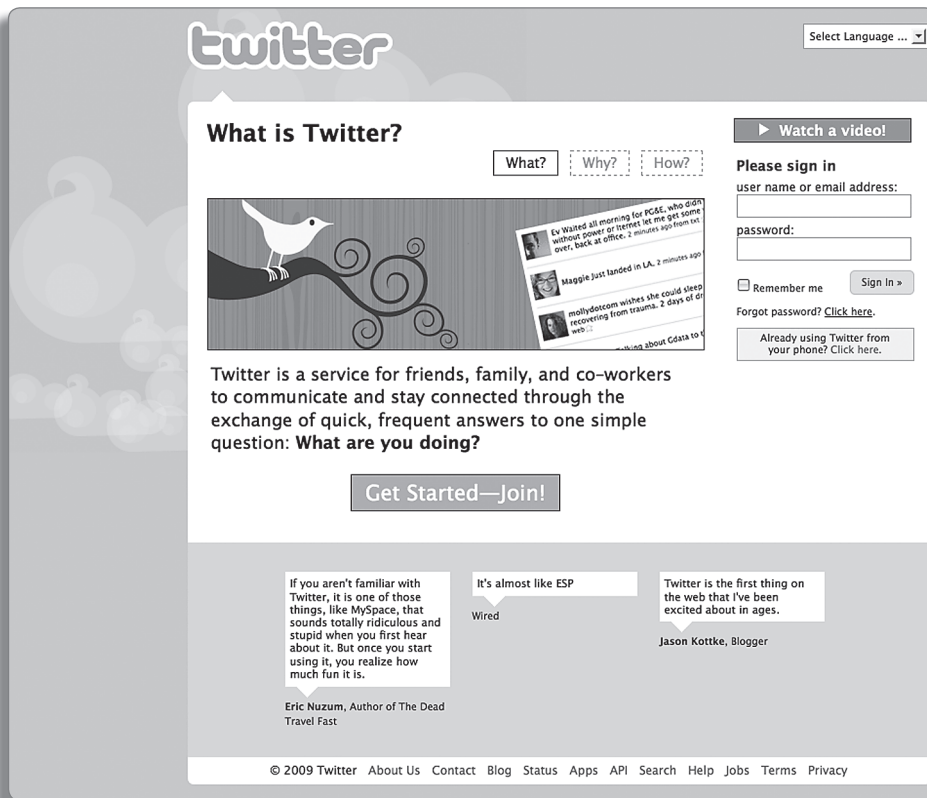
twitter

Select Language ...

What is Twitter?

What? Why? How?

Ev Waited all morning for PG&E, who didn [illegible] without power or Iternet let me get some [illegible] over, back at office. 2 minutes ago from txt

Maggie Just landed in LA. 2 minutes ago

mollydotcom wishes she could sleep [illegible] recovering from trauma. 2 days of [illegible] web

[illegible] talking about Gdata to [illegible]

Twitter is a service for friends, family, and co-workers to communicate and stay connected through the exchange of quick, frequent answers to one simple question: **What are you doing?**

Get Started—Join!

▶ Watch a video!

Please sign in

user name or email address:

password:

Remember me

Sign In »

Forgot password? Click here.

Already using Twitter from your phone? Click here.

If you aren't familiar with Twitter, it is one of those things, like MySpace, that sounds totally ridiculous and stupid when you first hear about it. But once you start using it, you realize how much fun it is.

**Eric Nuzum**, Author of The Dead Travel Fast

It's almost like ESP

Wired

Twitter is the first thing on the web that I've been excited about in ages.

**Jason Kottke**, Blogger

© 2009 Twitter About Us Contact Blog Status Apps API Search Help Jobs Terms Privacy